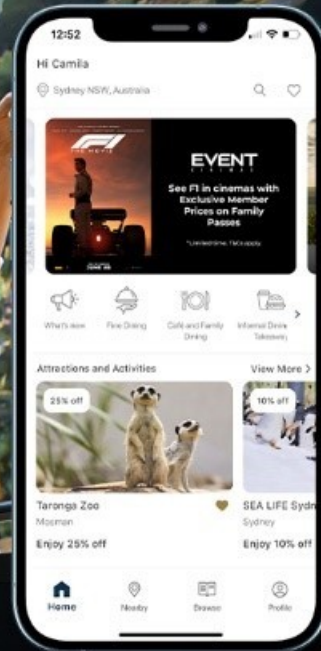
12:52

Hi Camila

Sydney NSW, Australia

F1 THE MOVIE

JUNE 26

EVENT CINEMAS

See F1 in cinemas with Exclusive Member Prices on Family Passes

*Limited time. T&Cs apply

What's new

Fine Dining

Café and Family Dining

Informal Dine Takeaway

Attractions and Activities

View More >

25% off

Taronga Zoo

Mosman

Enjoy 25% off

10% off

SEA LIFE Sydn

Sydney

Enjoy 10% off

Home

Nearby

Browse

Profile